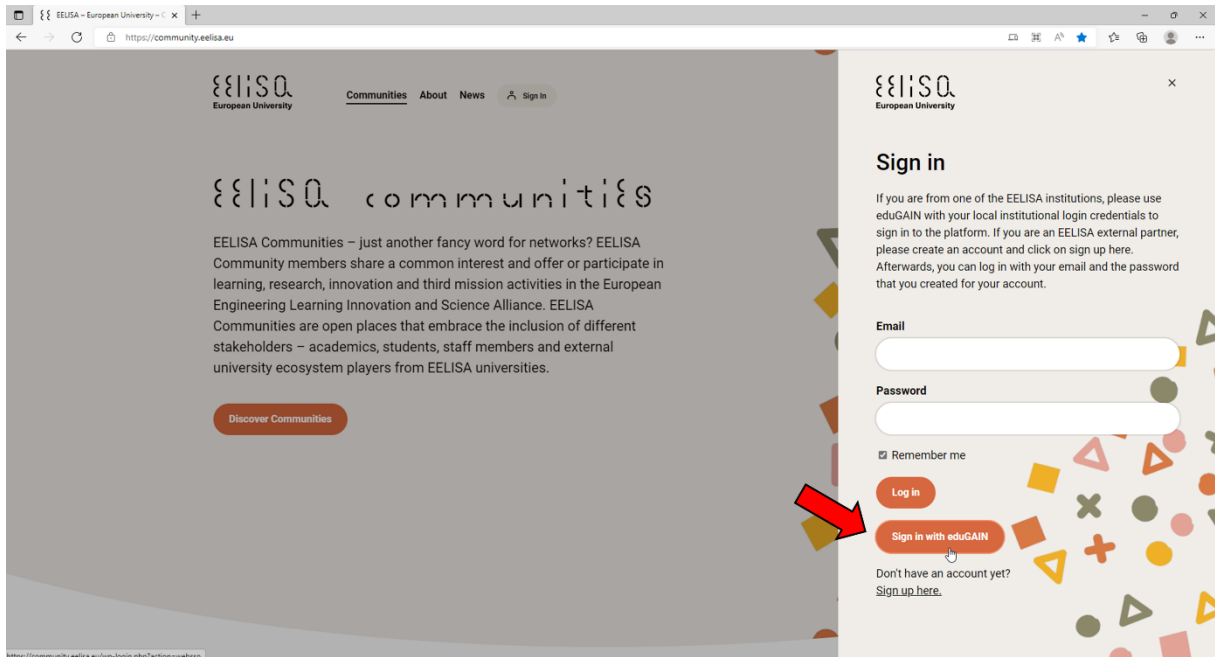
EELISA – European University – C ×
https://community.eelisa.eu

EELISA
European University

Communities About News Sign in

EELISA communities

EELISA Communities – just another fancy word for networks? EELISA Community members share a common interest and offer or participate in learning, research, innovation and third mission activities in the European Engineering Learning Innovation and Science Alliance. EELISA Communities are open places that embrace the inclusion of different stakeholders – academics, students, staff members and external university ecosystem players from EELISA universities.

Discover Communities

EELISA
European University

×

Sign in

If you are from one of the EELISA institutions, please use eduGAIN with your local institutional login credentials to sign in to the platform. If you are an EELISA external partner, please create an account and click on sign up here. Afterwards, you can log in with your email and the password that you created for your account.

Email

Password

Remember me

Log in

Sign in with eduGAIN

Don't have an account yet?
Sign up here.

https://community.eelisa.eu/wp-login.php?action=webso